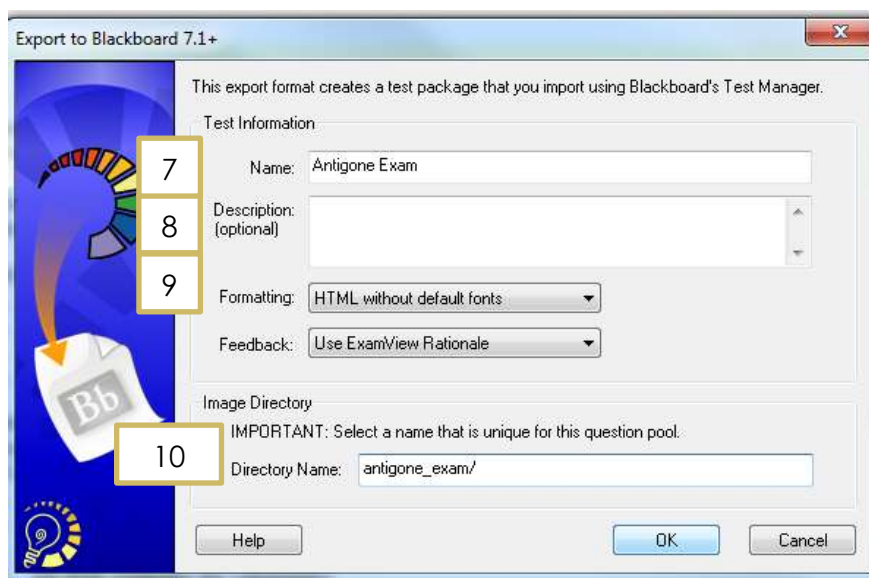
Export to Blackboard 7.1+

X

This export format creates a test package that you import using Blackboard's Test Manager.

Test Information

7

Name: Antigone Exam

8

Description: (optional)

9

Formatting: HTML without default fonts

Feedback: Use ExamView Rationale

Bb

Image Directory

IMPORTANT: Select a name that is unique for this question pool.

10

Directory Name: antigone_exam/

Help

OK

Cancel